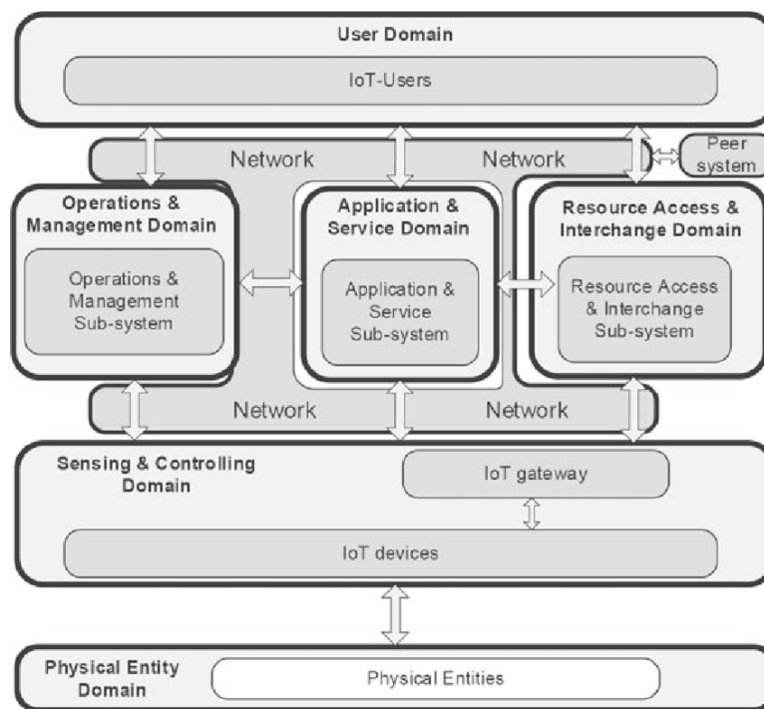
User Domain

IoT-Users

Network

Network

Peer system

Operations & Management Domain

Operations & Management Sub-system

Application & Service Domain

Application & Service Sub-system

Resource Access & Interchange Domain

Resource Access & Interchange Sub-system

Network

Network

Sensing & Controlling Domain

IoT gateway

IoT devices

Physical Entity Domain

Physical Entities